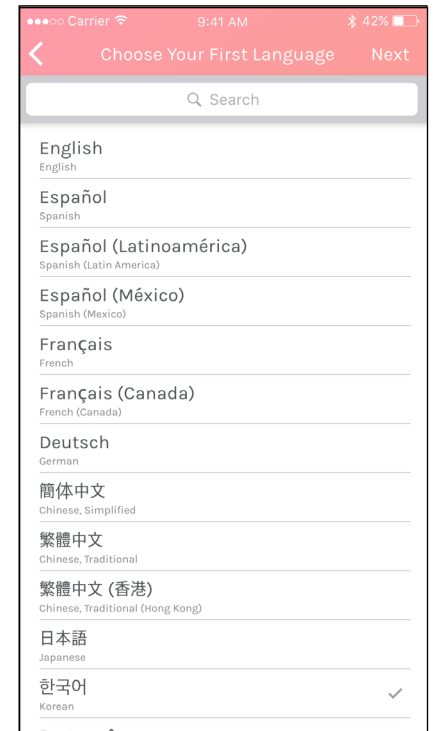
Carrier 9:41 AM 42%

Choose Your First Language Next

Search

English
English

Español
Spanish

Español (Latinoamérica)
Spanish (Latin America)

Español (México)
Spanish (Mexico)

Français
French

Français (Canada)
French (Canada)

Deutsch
German

簡体中文
Chinese, Simplified

繁體中文
Chinese, Traditional

繁體中文 (香港)
Chinese, Traditional (Hong Kong)

日本語
Japanese

한국어
Korean